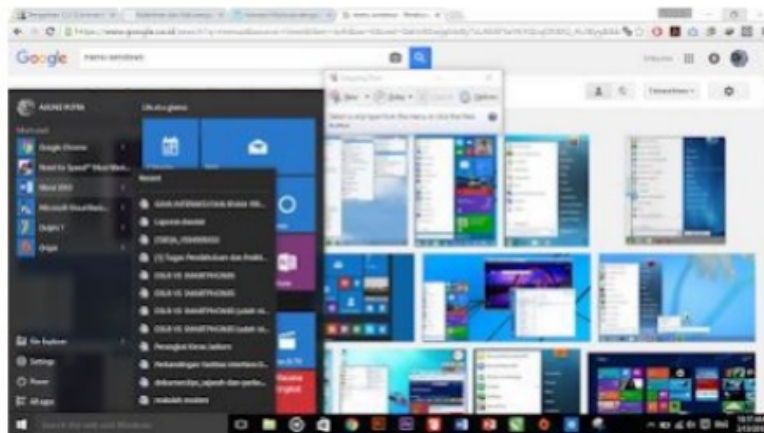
Google menu windows

Snipping Tool

New Delay Cancel Options

Life at a glance

Most used

Google Chrome

Word 2013

Microsoft Visual Basic

Recent

Laporan
Laporan Pendahuluan dan Praktikum

File Explorer

Settings

Power

All apps